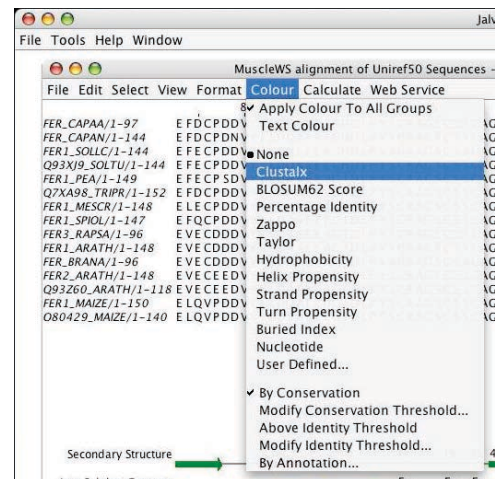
Jalv

File Tools Help Window

MuscleWS alignment of Uniref50 Sequences -

File Edit Select View Format Colour Calculate Web Service

8

FER_CAPAA/1-97 E F D C P D D V
FER_CAPAN/1-144 E F D C P D N V
FER1_SOLLC/1-144 E F E C P D D V
Q93XJ9_SOLTU/1-144 E F E C P D D V
FER1_PEA/1-149 E F E C P S D V
Q7XA98_TRIPR/1-152 E F D C P D D V
FER1_MESCR/1-148 E L E C P D D V
FER1_SPIOL/1-147 E F Q C P D D V
FER3_RAPSA/1-96 E V E C D D D V
FER1_ARATH/1-148 E V E C D D D V
FER_BRANA/1-96 E V E C D D D V
FER2_ARATH/1-148 E V E C E E D V
Q93Z60_ARATH/1-118 E V E C E E D V
FER1_MAIZE/1-150 E L Q V P D D V
O80429_MAIZE/1-140 E L Q V P D D V

✓ Apply Colour To All Groups
Text Colour
None
Clustalx
BLOSUM62 Score
Percentage Identity
Zappo
Taylor
Hydrophobicity
Helix Propensity
Strand Propensity
Turn Propensity
Buried Index
Nucleotide
User Defined...
✓ By Conservation
Modify Conservation Threshold...
Above Identity Threshold
Modify Identity Threshold...
By Annotation...

Secondary Structure

4